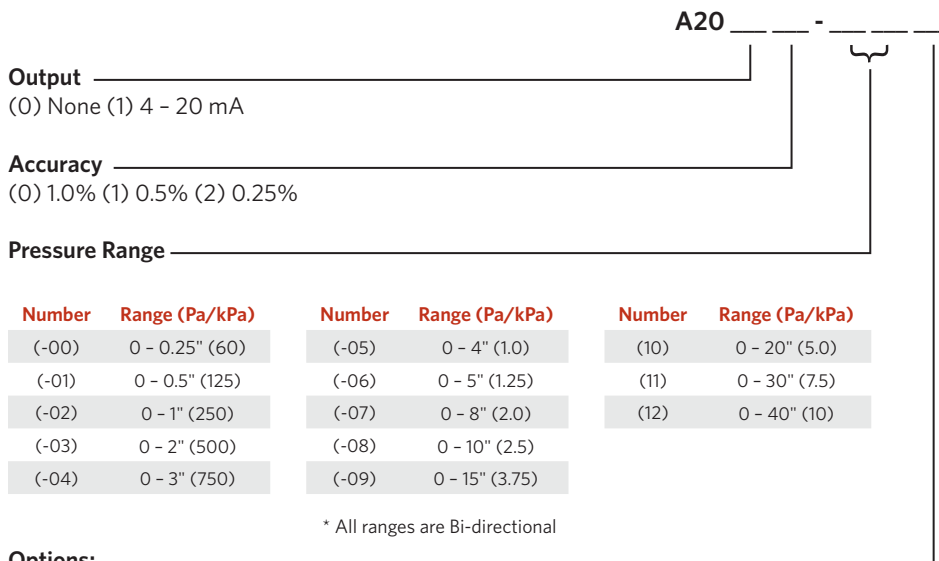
A20 ___ ___ - ___ ___ ___

**Output**
(0) None (1) 4 – 20 mA

**Accuracy**
(0) 1.0% (1) 0.5% (2) 0.25%

**Pressure Range**

| Number | Range (Pa/kPa) |
|---|---|
| (-00) | 0 – 0.25" (60) |
| (-01) | 0 – 0.5" (125) |
| (-02) | 0 – 1" (250) |
| (-03) | 0 – 2" (500) |
| (-04) | 0 – 3" (750) |

| Number | Range (Pa/kPa) |
|---|---|
| (-05) | 0 – 4" (1.0) |
| (-06) | 0 – 5" (1.25) |
| (-07) | 0 – 8" (2.0) |
| (-08) | 0 – 10" (2.5) |
| (-09) | 0 – 15" (3.75) |

| Number | Range (Pa/kPa) |
|---|---|
| (10) | 0 – 20" (5.0) |
| (11) | 0 – 30" (7.5) |
| (12) | 0 – 40" (10) |

* All ranges are Bi-directional

Options: